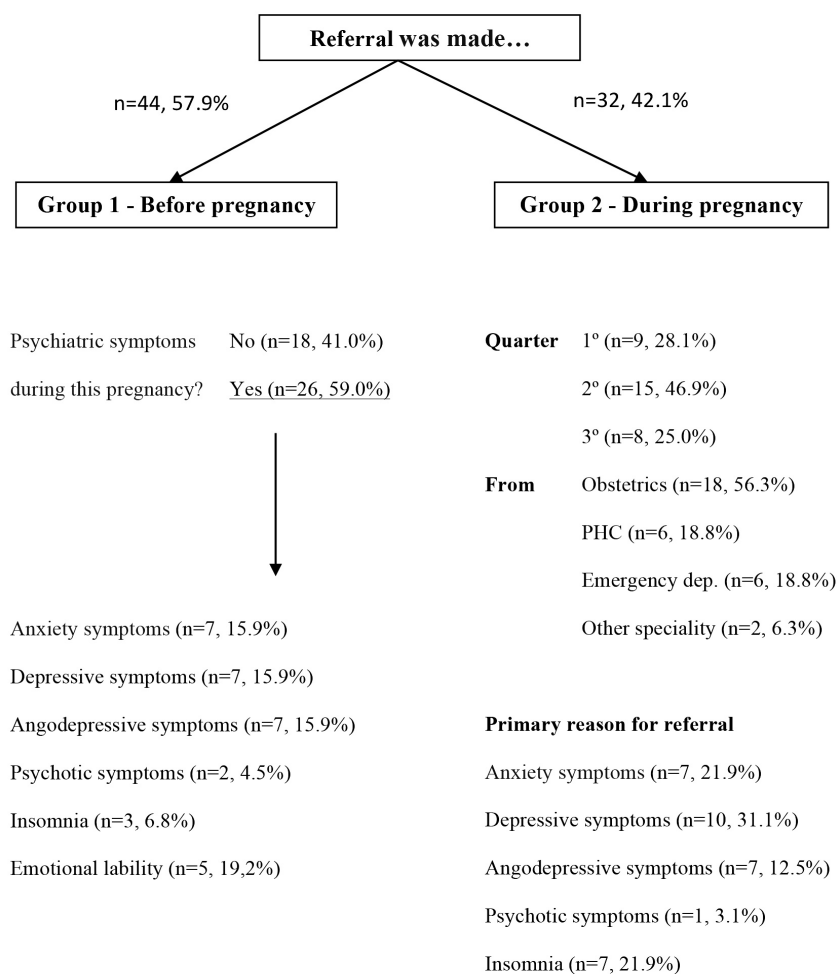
Referral was made…

n=44, 57.9%

n=32, 42.1%

Group 1 - Before pregnancy

Group 2 - During pregnancy

Psychiatric symptoms during this pregnancy? No (n=18, 41.0%)
Yes (n=26, 59.0%)

Anxiety symptoms (n=7, 15.9%)

Depressive symptoms (n=7, 15.9%)

Angodepressive symptoms (n=7, 15.9%)

Psychotic symptoms (n=2, 4.5%)

Insomnia (n=3, 6.8%)

Emotional lability (n=5, 19,2%)

**Quarter** 1º (n=9, 28.1%)
2º (n=15, 46.9%)
3º (n=8, 25.0%)

**From** Obstetrics (n=18, 56.3%)
PHC (n=6, 18.8%)
Emergency dep. (n=6, 18.8%)
Other speciality (n=2, 6.3%)

**Primary reason for referral**

Anxiety symptoms (n=7, 21.9%)

Depressive symptoms (n=10, 31.1%)

Angodepressive symptoms (n=7, 12.5%)

Psychotic symptoms (n=1, 3.1%)

Insomnia (n=7, 21.9%)